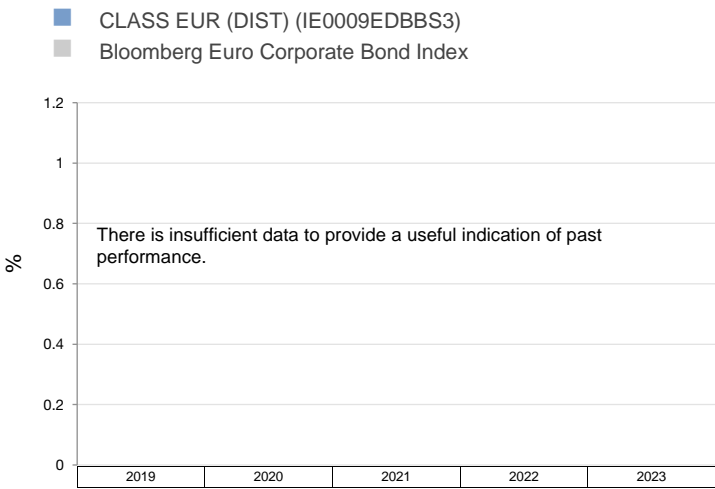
CLASS EUR (DIST) (IE0009EDBBS3)
Bloomberg Euro Corporate Bond Index

1.2
1
0.8
0.6
0.4
0.2
0

%

There is insufficient data to provide a useful indication of past performance.

| 2019 | 2020 | 2021 | 2022 | 2023 |
|---|---|---|---|---|